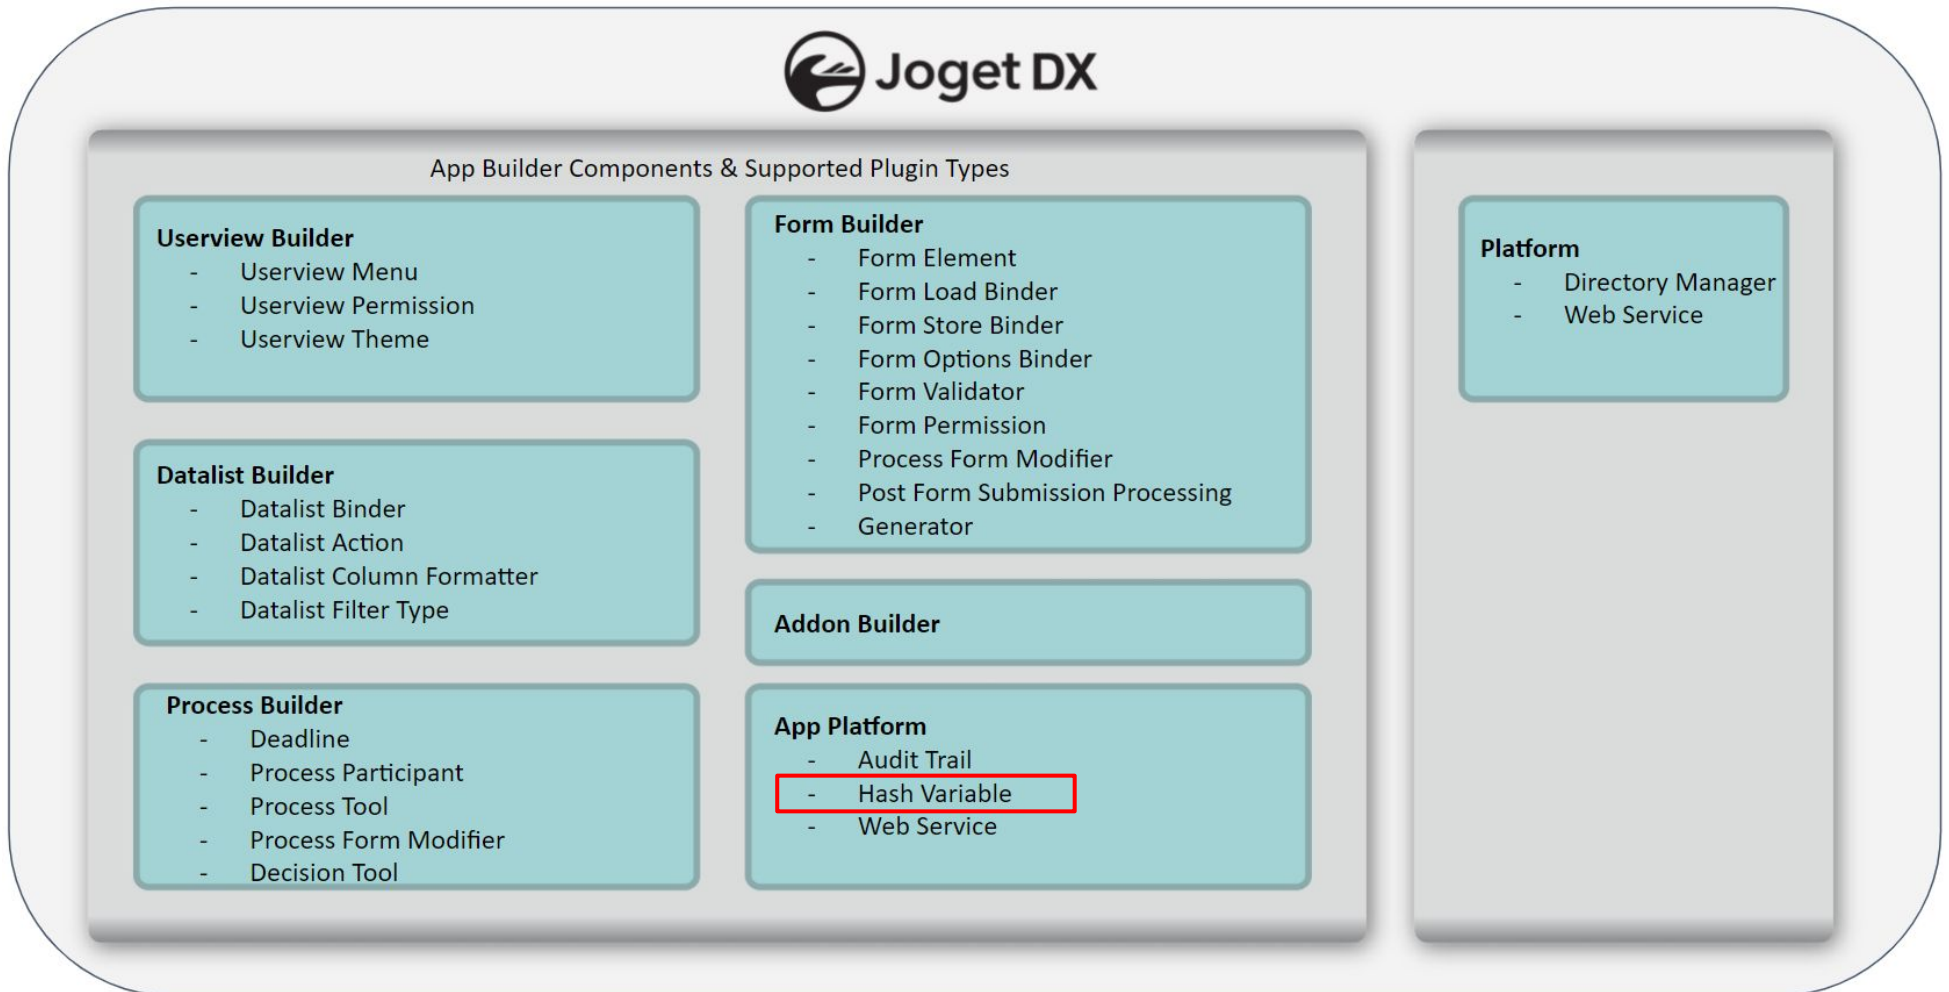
Joget DX

App Builder Components & Supported Plugin Types

Userview Builder
- Userview Menu
- Userview Permission
- Userview Theme

Datalist Builder
- Datalist Binder
- Datalist Action
- Datalist Column Formatter
- Datalist Filter Type

Process Builder
- Deadline
- Process Participant
- Process Tool
- Process Form Modifier
- Decision Tool

Form Builder
- Form Element
- Form Load Binder
- Form Store Binder
- Form Options Binder
- Form Validator
- Form Permission
- Process Form Modifier
- Post Form Submission Processing
- Generator

Addon Builder

App Platform
- Audit Trail
- Hash Variable
- Web Service

Platform
- Directory Manager
- Web Service